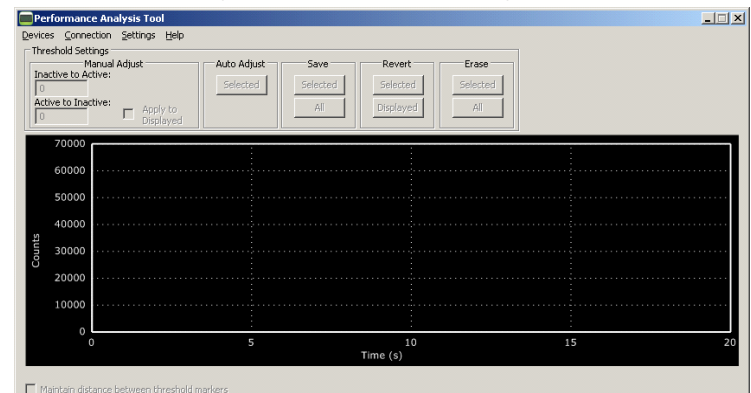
Performance Analysis Tool

Devices Connection Settings Help

Threshold Settings

Manual Adjust
Inactive to Active:
0
Active to Inactive:
0
Apply to Displayed

Auto Adjust
Selected

Save
Selected
All

Revert
Selected
Displayed

Erase
Selected
All

70000
60000
50000
40000
30000
20000
10000
0
Counts
0
5
10
15
20
Time (s)

Maintain distance between threshold markers